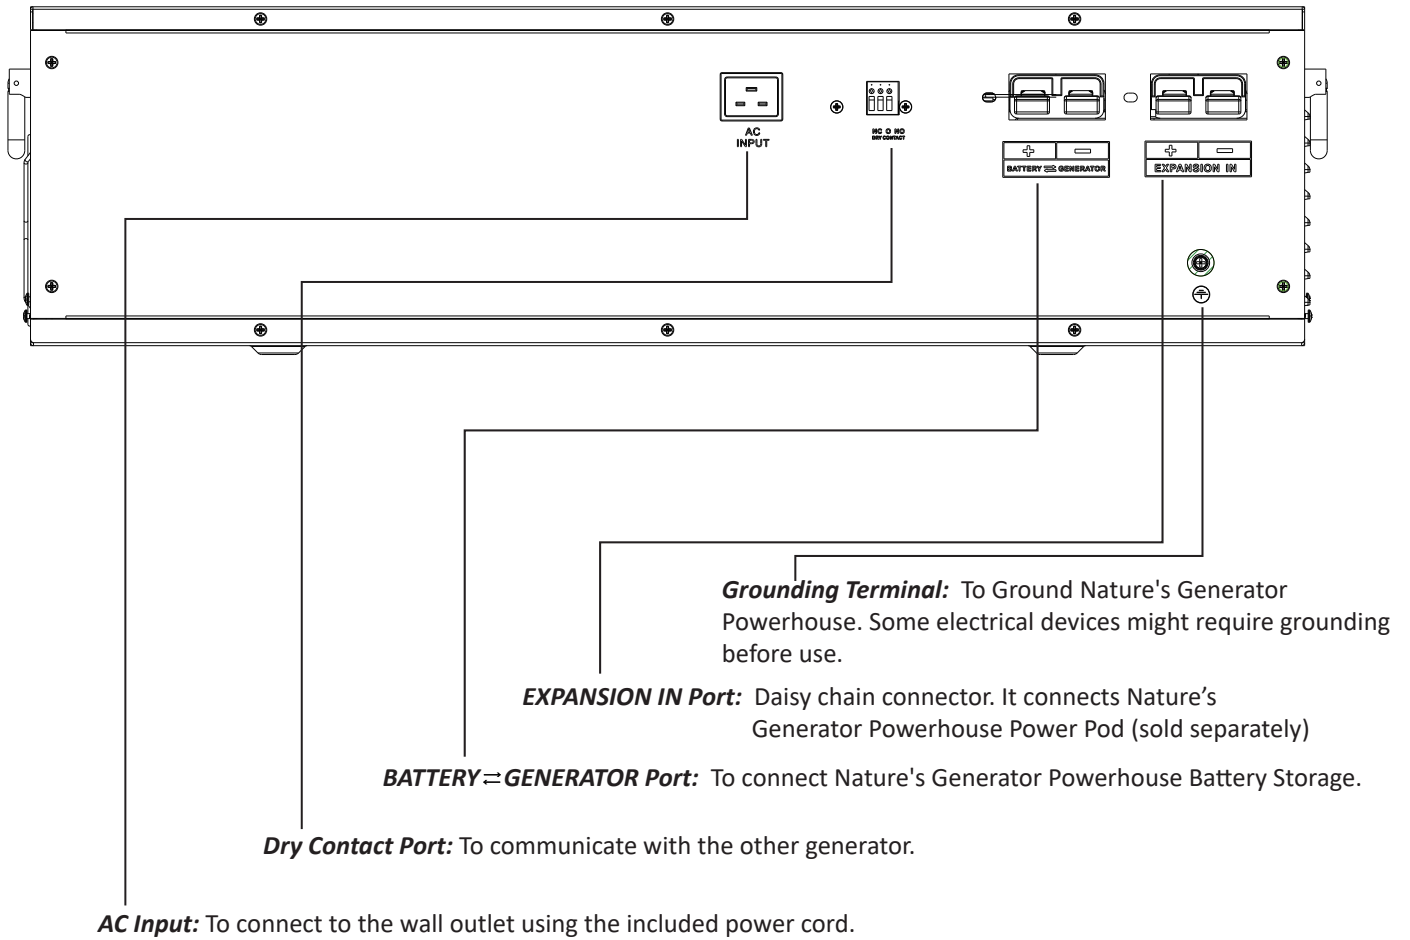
AC INPUT

NC O NO
DRY CONTACT

+ −
BATTERY ⇄ GENERATOR

+ −
EXPANSION IN

**Grounding Terminal:** To Ground Nature's Generator Powerhouse. Some electrical devices might require grounding before use.

**EXPANSION IN Port:** Daisy chain connector. It connects Nature’s Generator Powerhouse Power Pod (sold separately)

**BATTERY⇄GENERATOR Port:** To connect Nature's Generator Powerhouse Battery Storage.

**Dry Contact Port:** To communicate with the other generator.

**AC Input:** To connect to the wall outlet using the included power cord.